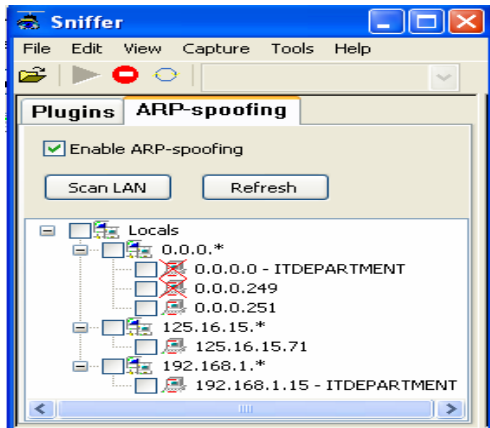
Sniffer

File Edit View Capture Tools Help

Plugins ARP-spoofing

Enable ARP-spoofing

Scan LAN Refresh

Locals
0.0.0.*
0.0.0.0 - ITDEPARTMENT
0.0.0.249
0.0.0.251
125.16.15.*
125.16.15.71
192.168.1.*
192.168.1.15 - ITDEPARTMENT